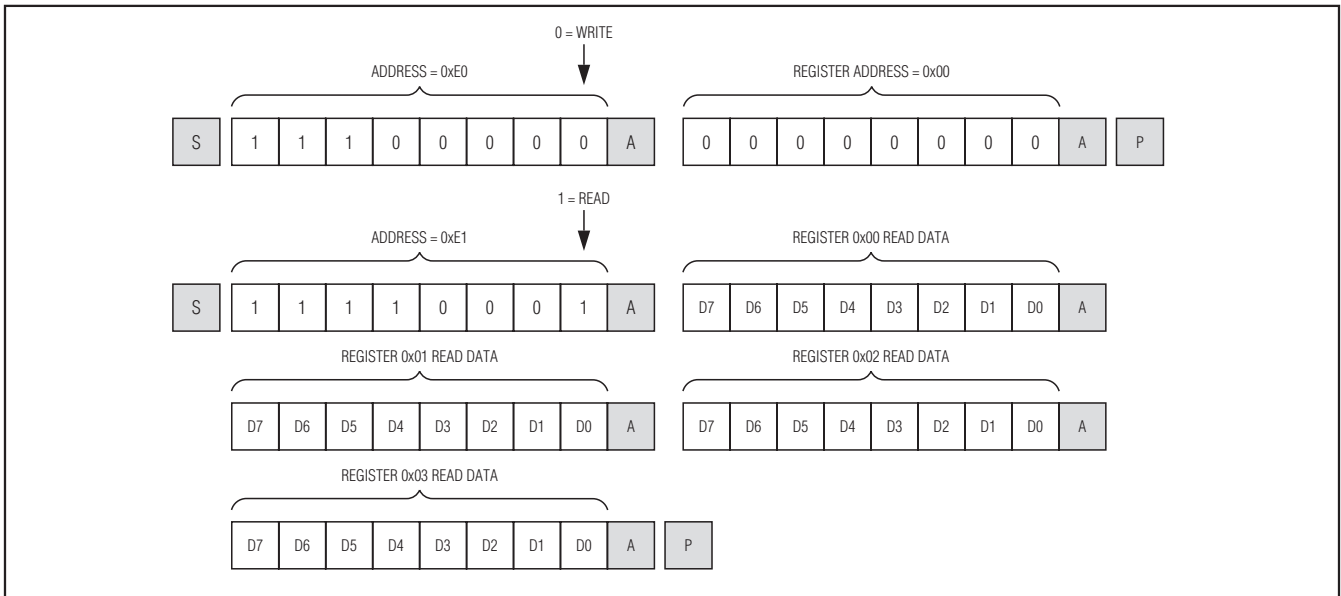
0 = WRITE

ADDRESS = 0xE0

REGISTER ADDRESS = 0x00

S 1 1 1 0 0 0 0 0 A 0 0 0 0 0 0 0 0 A P

1 = READ

ADDRESS = 0xE1

REGISTER 0x00 READ DATA

S 1 1 1 1 0 0 0 1 A D7 D6 D5 D4 D3 D2 D1 D0 A

REGISTER 0x01 READ DATA

REGISTER 0x02 READ DATA

D7 D6 D5 D4 D3 D2 D1 D0 A D7 D6 D5 D4 D3 D2 D1 D0 A

REGISTER 0x03 READ DATA

D7 D6 D5 D4 D3 D2 D1 D0 A P